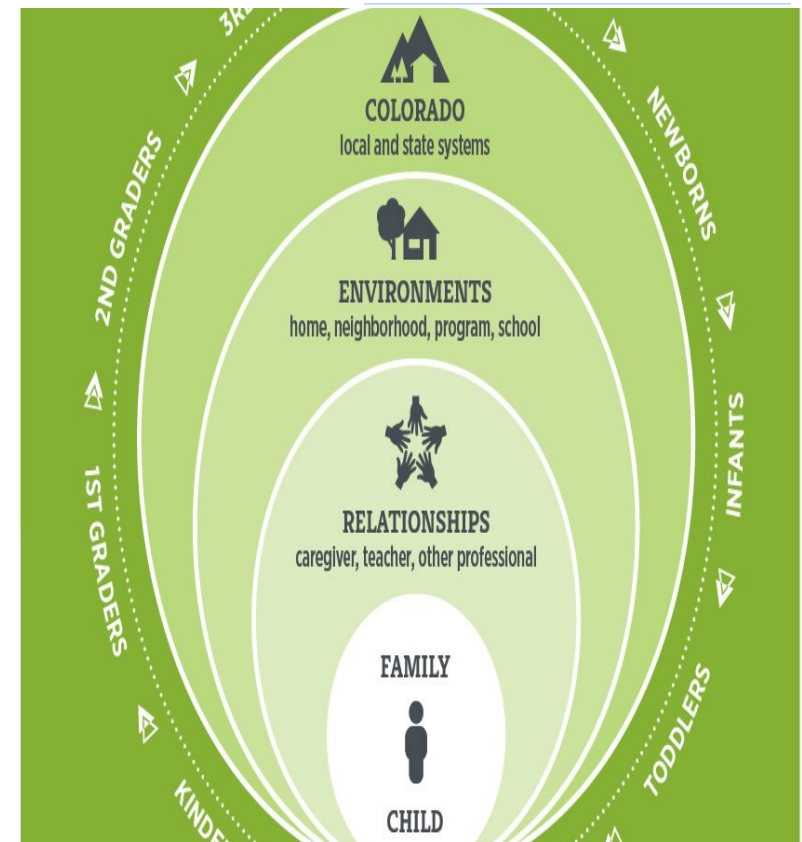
3R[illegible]

NEWBORNS

2ND GRADERS

COLORADO
local and state systems

ENVIRONMENTS
home, neighborhood, program, school

INFANTS

1ST GRADERS

RELATIONSHIPS
caregiver, teacher, other professional

FAMILY

CHILD

TODDLERS

KINDE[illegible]